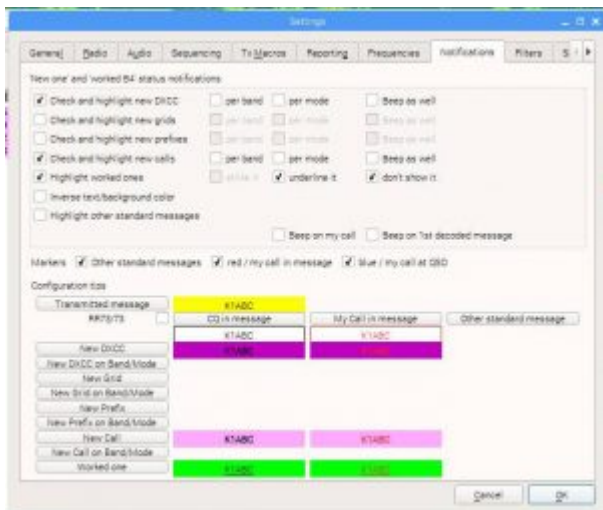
Settings

General | Radio | Audio | Sequencing | Tx Macros | Reporting | Frequencies | Notifications | Filters | S

New one' and 'worked B4 status notifications

Check and highlight new DXCC | per band | per mode | Beep as well
Check and highlight new grids | per band | per mode | Beep as well
Check and highlight new prefixes | per band | per mode | Beep as well
Check and highlight new calls | per band | per mode | Beep as well
Highlight worked ones | strike it | underline it | don't show it
Inverse text/background color
Highlight other standard messages

Beep on my call | Beep on 1st decoded message

Markers | Other standard messages | red / my call in message | blue / my call at QSO

Configuration tips

Transmitted message | K1ABC
RR73/73 | CQ in message | My Call in message | Other standard message
K1ABC | K1ABC
New DXCC | K1ABC | K1ABC
New DXCC on Band/Mode
New Grid
New Grid on Band/Mode
New Prefix
New Prefix on Band/Mode
New Call | K1ABC | K1ABC
New Call on Band/Mode
Worked one | K1ABC | K1ABC

Cancel | OK